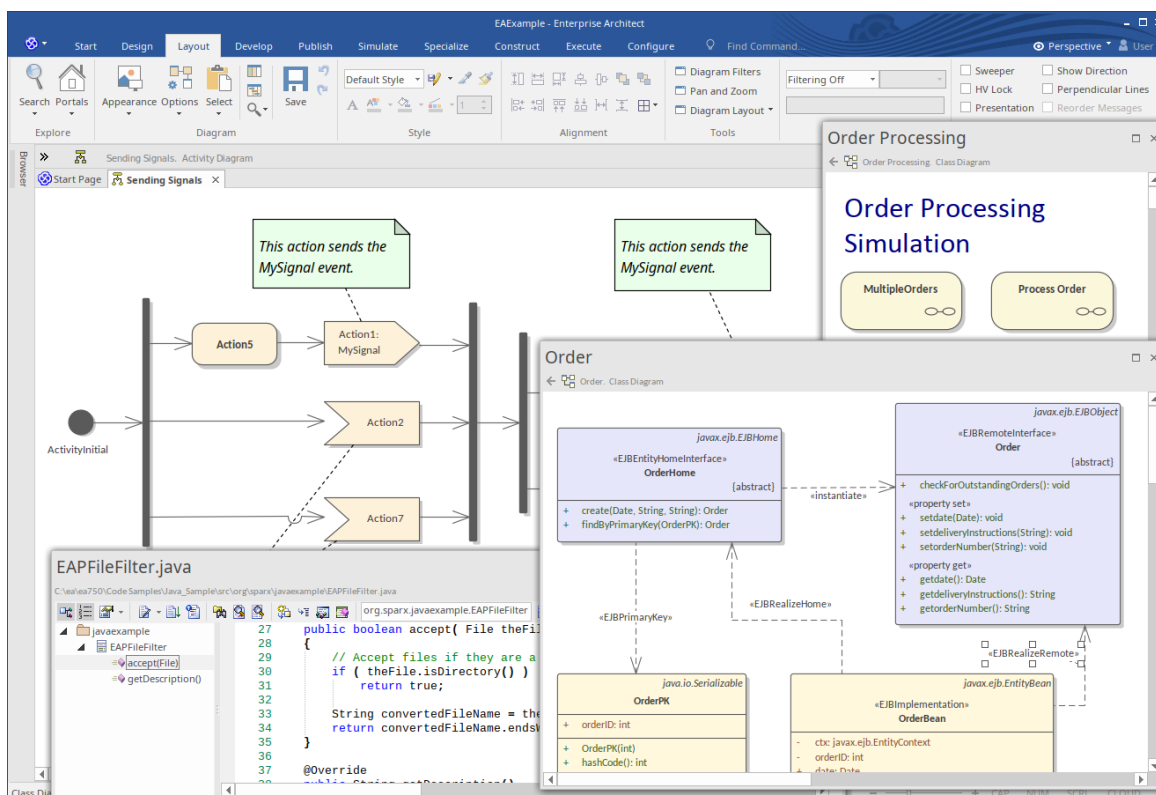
EAExample - Enterprise Architect

Start Design Layout Develop Publish Simulate Specialize Construct Execute Configure Find Command... Perspective User

Search Portals Appearance Options Select Save Default Style Filtering Off Diagram Filters Pan and Zoom Diagram Layout Sweeper HV Lock Presentation Show Direction Perpendicular Lines Reorder Messages

Explore Diagram Style Alignment Tools

Browser

Sending Signals. Activity Diagram

Start Page Sending Signals

This action sends the MySignal event.

This action sends the MySignal event.

Action5

Action1: MySignal

Action2

Action7

ActivityInitial

Order Processing

Order Processing. Class Diagram

Order Processing Simulation

MultipleOrders

Process Order

Order

Order. Class Diagram

javax.ejb.EJBHome
«EJBEntityHomeInterface»
OrderHome
{abstract}
+ create(Date, String, String): Order
+ findByPrimaryKey(OrderPK): Order

«instantiate»

javax.ejb.EJBObject
«EJBRemoteInterface»
Order
{abstract}
+ checkForOutstandingOrders(): void
«property set»
+ setdate(Date): void
+ setdeliveryInstructions(String): void
+ setorderNumber(String): void
«property get»
+ getdate(): Date
+ getdeliveryInstructions(): String
+ getorderNumber(): String

«EJBPrimaryKey»

«EJBRealizeHome»

«EJBRealizeRemote»

java.io.Serializable
OrderPK
- orderID: int
+ OrderPK(int)
+ hashCode(): int

javax.ejb.EntityBean
«EJBImplementation»
OrderBean
- ctx: javax.ejb.EntityContext
- orderID: int
- date: Date

EAPFileFilter.java

C:\ea\ea750\Code Samples\Java_Sample\src\org\sparx\javaexample\EAPFileFilter.java

org.sparx.javaexample.EAPFileFilter

javaexample
EAPFileFilter
accept(File)
getDescription()

27 public boolean accept( File theFil
28 {
29 // Accept files if they are a
30 if ( theFile.isDirectory() )
31 return true;
32
33 String convertedFileName = the
34 return convertedFileName.endsW
35 }
36
37 @Override

Class Dia